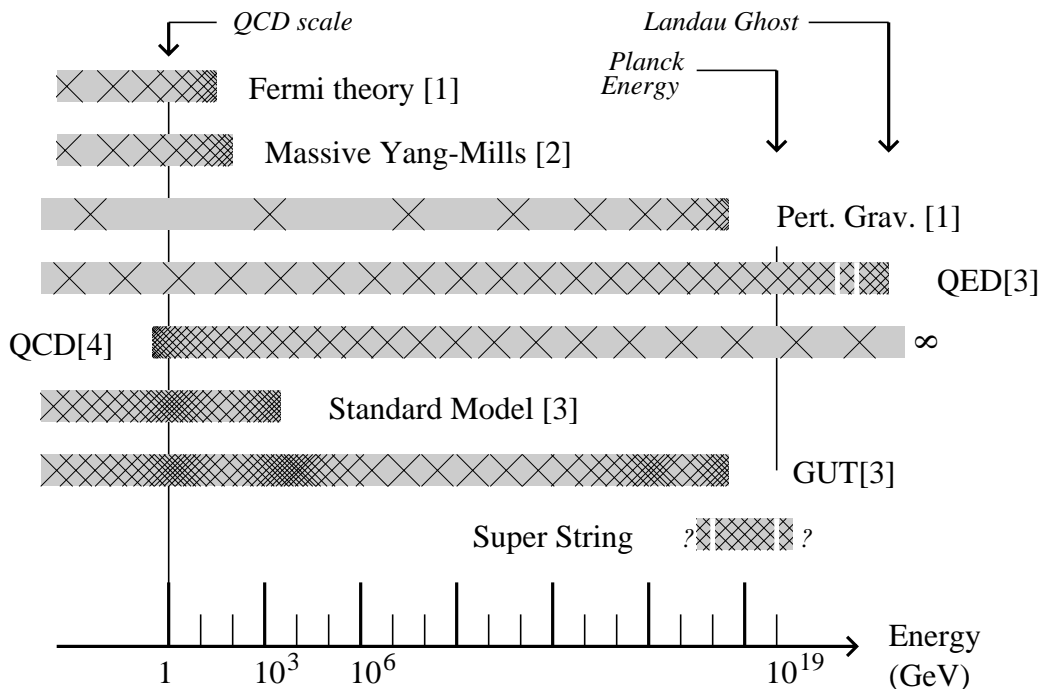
QCD scale

Landau Ghost

Planck Energy

Fermi theory [1]

Massive Yang-Mills [2]

Pert. Grav. [1]

QED[3]

QCD[4]

$\infty$

Standard Model [3]

GUT[3]

Super String

?

?

1

$10^3$

$10^6$

$10^{19}$

Energy (GeV)